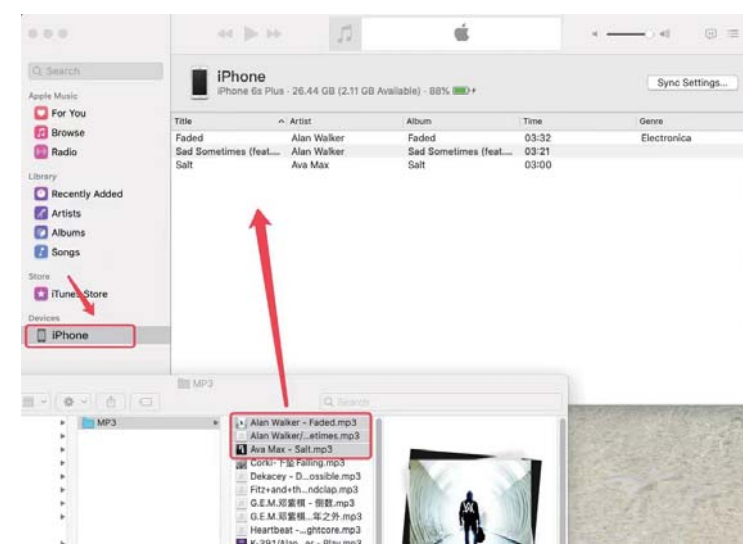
Q Search

Apple Music

For You

Browse

Radio

Library

Recently Added

Artists

Albums

Songs

Store

iTunes Store

Devices

iPhone

iPhone

iPhone 6s Plus · 26.44 GB (2.11 GB Available) · 88%

Sync Settings...

| Title | Artist | Album | Time | Genre |
|---|---|---|---|---|
| Faded | Alan Walker | Faded | 03:32 | Electronica |
| Sad Sometimes (feat.... | Alan Walker | Sad Sometimes (feat.... | 03:21 | |
| Salt | Ava Max | Salt | 03:00 | |

MP3

Q Search

MP3

Alan Walker - Faded.mp3

Alan Walker/...etimes.mp3

Ava Max - Salt.mp3

Corki - 下坠Falling.mp3

Dekacey - D...ossible.mp3

Fitz+and+th...ndclap.mp3

G.E.M.邓紫棋 - 倒数.mp3

G.E.M.邓紫棋 -...年之外.mp3

Heartbeat -...ghtcore.mp3

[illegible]